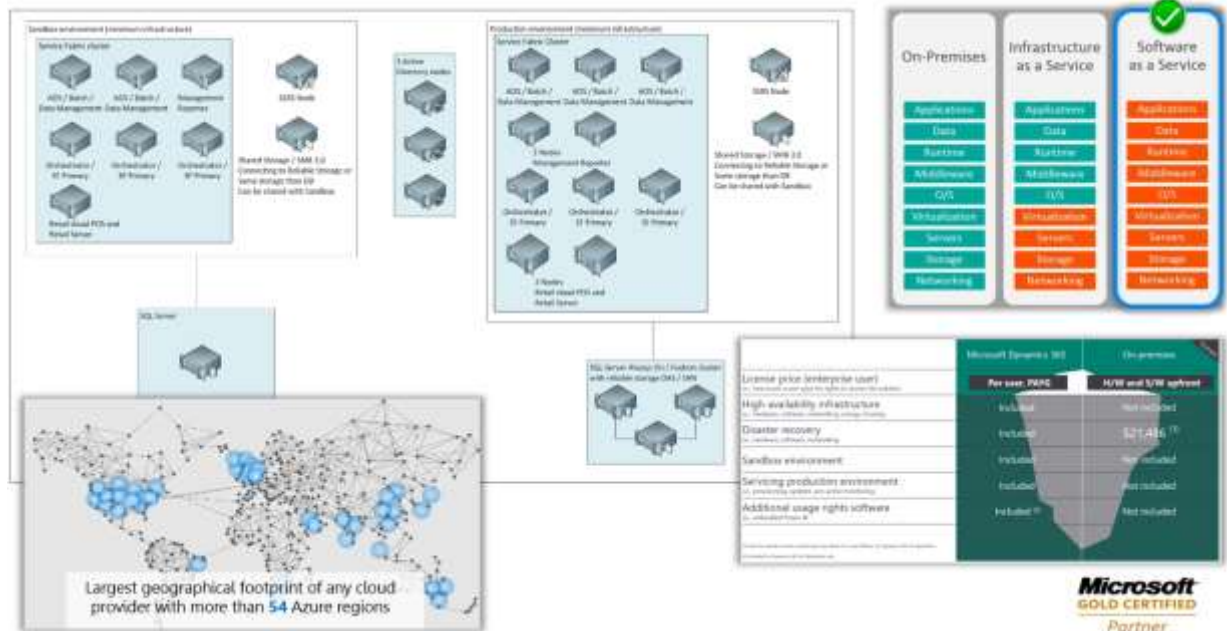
Sandbox environment (minimum infrastructure)

Service Fabric cluster

AOS / Batch / Data Management

AOS / Batch / Data Management

Management Reporter

Orchestrator / SF Primary

Orchestrator / SF Primary

Orchestrator / SF Primary

Retail cloud POS and Retail Server

SSIS Node

Shared Storage / SMB 3.0 Connecting to Reliable storage or Same storage than DB Can be shared with Sandbox

3 Active Directory nodes

Production environment (minimum infrastructure)

Service Fabric Cluster

AOS / Batch / Data Management

AOS / Batch / Data Management

AOS / Batch / Data Management

2 Nodes Management Reporter

Orchestrator / SF Primary

Orchestrator / SF Primary

Orchestrator / SF Primary

2 Nodes Retail cloud POS and Retail Server

SSIS Node

Shared Storage / SMB 3.0 Connecting to Reliable storage or Same storage than DB Can be shared with Sandbox

SQL Server

SQL Server Always On / Fedium cluster with reliable storage DAS / SAN

On-Premises | Infrastructure as a Service | Software as a Service

Applications | Applications | Applications
Data | Data | Data
Runtime | Runtime | Runtime
Middleware | Middleware | Middleware
O/S | O/S | O/S
Virtualization | Virtualization | Virtualization
Servers | Servers | Servers
Storage | Storage | Storage
Networking | Networking | Networking

| | Microsoft Dynamics 365 | On-premises |
|---|---|---|
| License price (enterprise user) | Per user, PAYG | H/W and S/W upfront |
| High-availability infrastructure | Included | Not included |
| Disaster recovery | Included | \$21,416 |
| Sandbox environment | Included | Not included |
| Servicing production environment | Included | Not included |
| Additional usage rights software | Included | Not included |

Largest geographical footprint of any cloud provider with more than 54 Azure regions

Microsoft GOLD CERTIFIED Partner